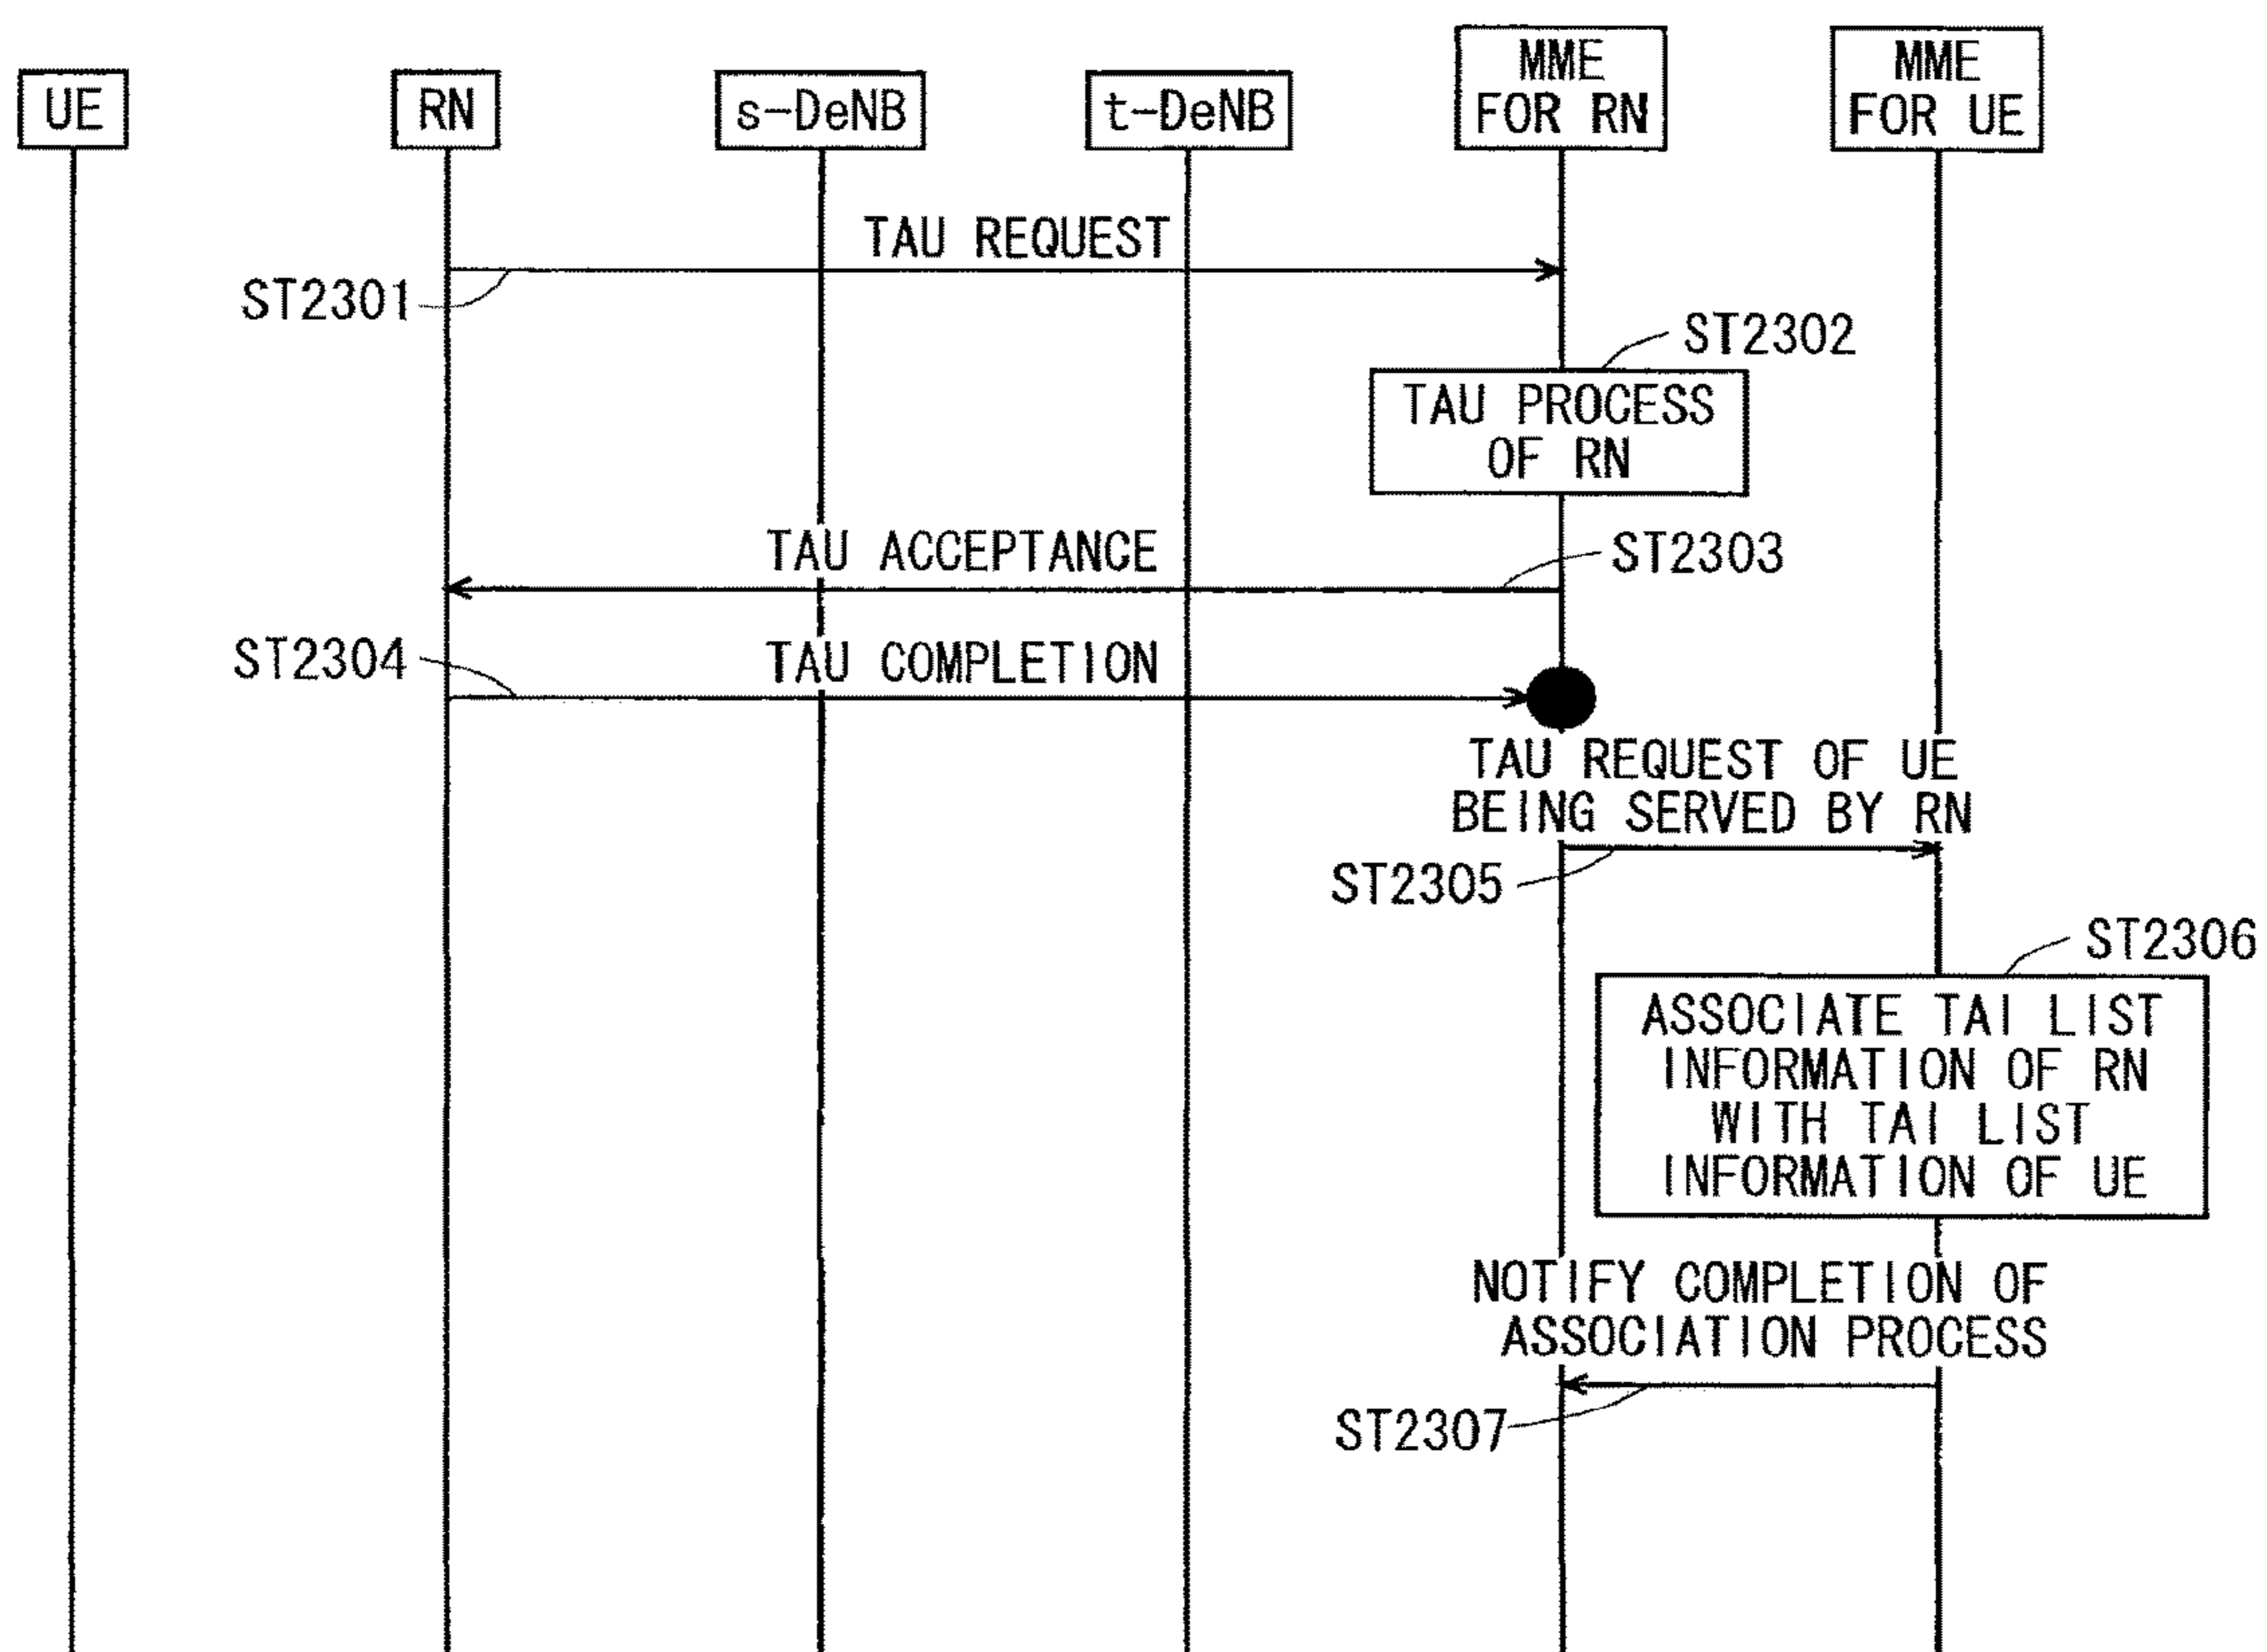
UE

RN

s-DeNB

t-DeNB

MME FOR RN

MME FOR UE

TAU REQUEST

ST2301

ST2302

TAU PROCESS OF RN

TAU ACCEPTANCE

ST2303

ST2304

TAU COMPLETION

TAU REQUEST OF UE BEING SERVED BY RN

ST2305

ST2306

ASSOCIATE TAI LIST INFORMATION OF RN WITH TAI LIST INFORMATION OF UE

NOTIFY COMPLETION OF ASSOCIATION PROCESS

ST2307